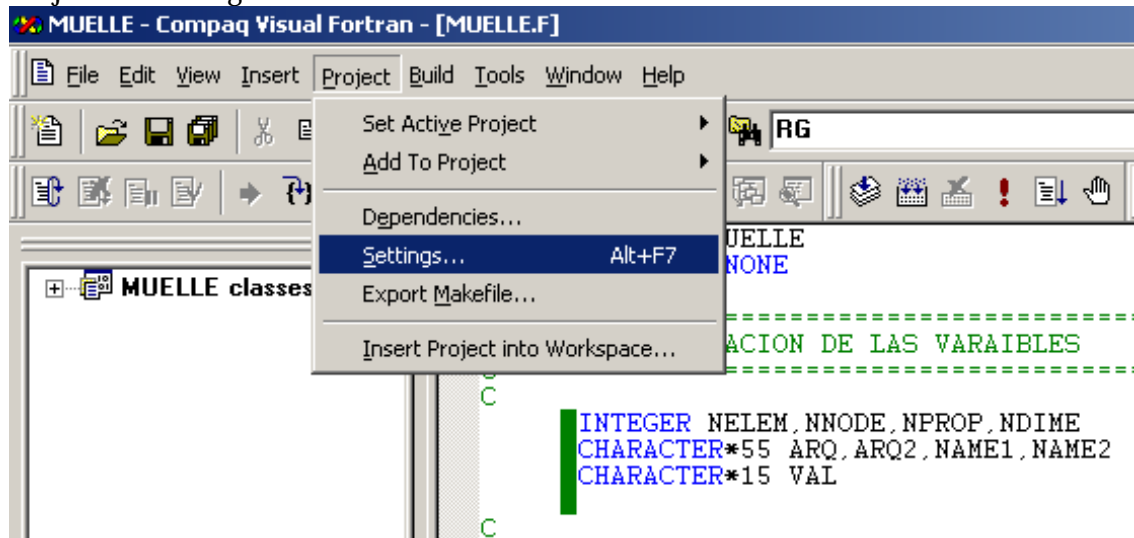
MUELLE - Compaq Visual Fortran - [MUELLE.F]

File Edit View Insert Project Build Tools Window Help

Set Active Project
Add To Project
Dependencies...
Settings... Alt+F7
Export Makefile...
Insert Project into Workspace...

RG

MUELLE classes

UELLE
NONE
=====================
ACION DE LAS VARAIBLES
=====================
C
INTEGER NELEM,NNODE,NPROP,NDIME
CHARACTER*55 ARQ,ARQ2,NAME1,NAME2
CHARACTER*15 VAL
C